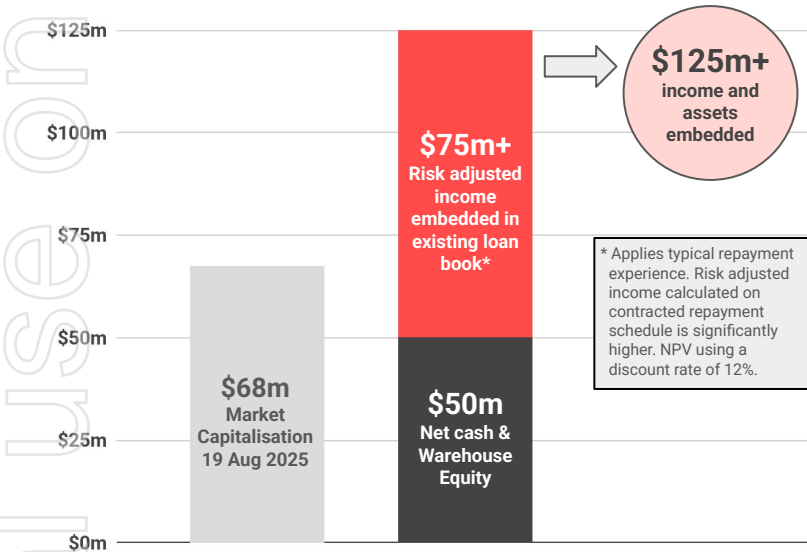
$125m
$100m
$75m
$50m
$25m
$0m

$68m
Market Capitalisation 19 Aug 2025

$75m+
Risk adjusted income embedded in existing loan book*

$50m
Net cash & Warehouse Equity

$125m+
income and assets embedded

* Applies typical repayment experience. Risk adjusted income calculated on contracted repayment schedule is significantly higher. NPV using a discount rate of 12%.

l use on